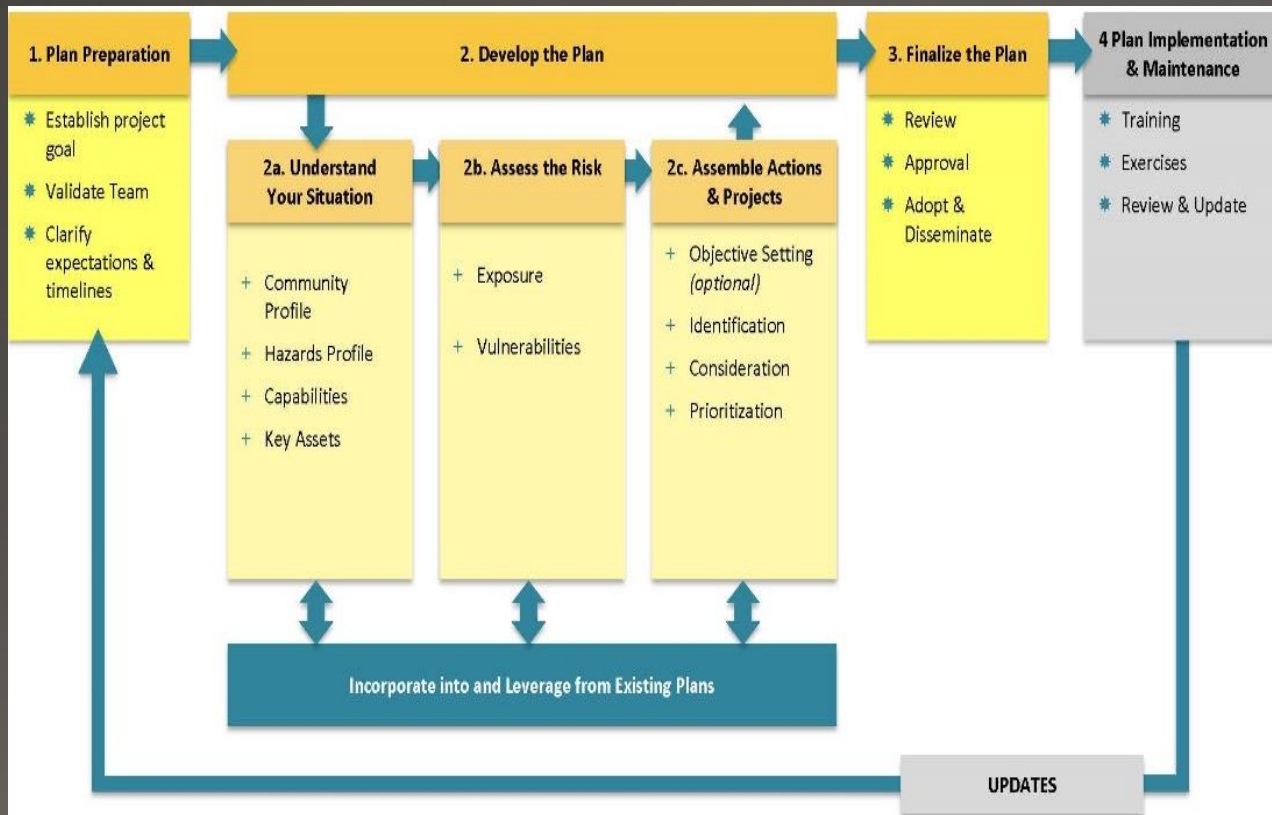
1. Plan Preparation

Establish project goal

Validate Team

Clarify expectations & timelines

2. Develop the Plan

2a. Understand Your Situation

+ Community Profile

+ Hazards Profile

+ Capabilities

+ Key Assets

2b. Assess the Risk

+ Exposure

+ Vulnerabilities

2c. Assemble Actions & Projects

+ Objective Setting (optional)

+ Identification

+ Consideration

+ Prioritization

Incorporate into and Leverage from Existing Plans

3. Finalize the Plan

Review

Approval

Adopt & Disseminate

4 Plan Implementation & Maintenance

Training

Exercises

Review & Update

UPDATES